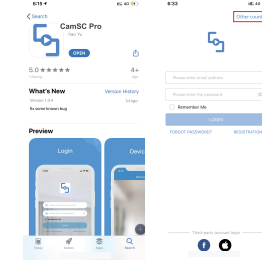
6:15
Search
CamSC Pro
Yao Yu
OPEN
5.0 ★★★★★
1 Rating
4+
Age
What's New
Version History
Version 1.0.4
1d ago
fix some known bug
Preview
Login
Devi
Today
Games
Apps
Search

6:33
Other countr
Please enter email address
Please enter the password
Remember Me
LOGIN
FORGOT PASSWORD?
REGISTRATION
Third-party account login